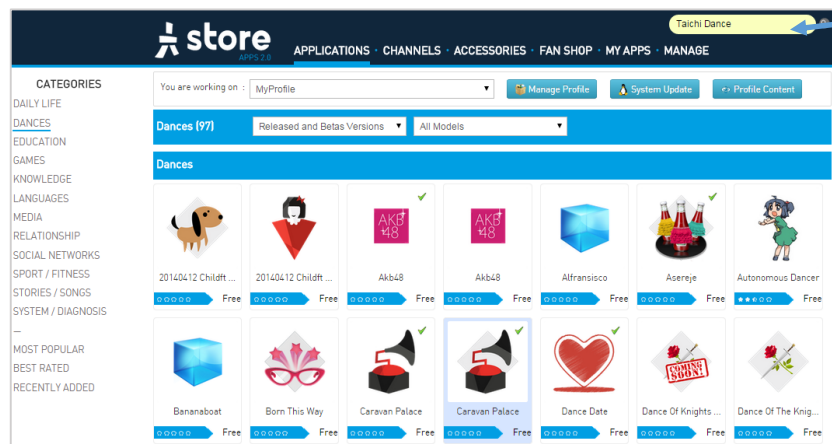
store
APPS 2.0

APPLICATIONS · CHANNELS · ACCESSORIES · FAN SHOP · MY APPS · MANAGE

Taichi Dance

CATEGORIES
DAILY LIFE
DANCES
EDUCATION
GAMES
KNOWLEDGE
LANGUAGES
MEDIA
RELATIONSHIP
SOCIAL NETWORKS
SPORT / FITNESS
STORIES / SONGS
SYSTEM / DIAGNOSIS
—
MOST POPULAR
BEST RATED
RECENTLY ADDED

You are working on : MyProfile

Manage Profile
System Update
Profile Content

Dances (97)
Released and Betas Versions
All Models

Dances

20140412 Childft ... Free
20140412 Childft ... Free
Akb48 Free
Akb48 Free
Alfransisco Free
Asereje Free
Autonomous Dancer Free
Bananaboat Free
Born This Way Free
Caravan Palace Free
Caravan Palace Free
Dance Date Free
Dance Of Knights ... Free
Dance Of The Knig... Free

AKB 48
COMING SOON!